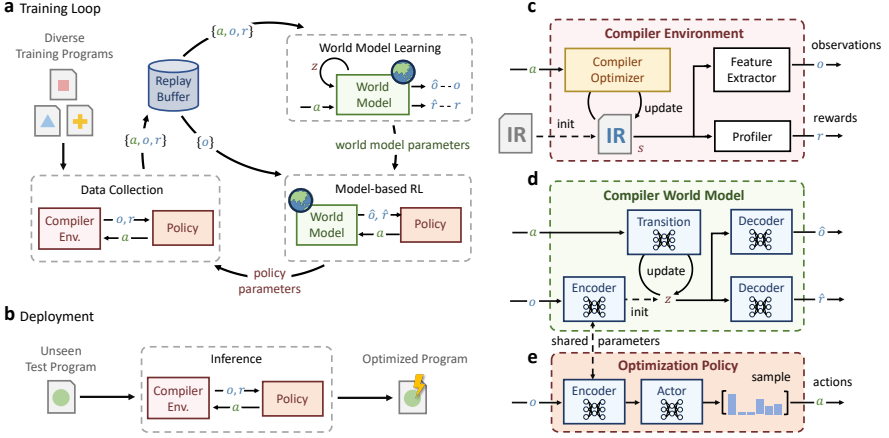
a Training Loop

Diverse Training Programs

Replay Buffer

$\{a, o, r\}$

$\{a, o, r\}$

$\{o\}$

World Model Learning

$z$

$a$

World Model

$\hat{o}$ - - $o$

$\hat{r}$ - - $r$

world model parameters

Model-based RL

World Model

$\hat{o}, \hat{r}$

$a$

Policy

Data Collection

Compiler Env.

$o, r$

$a$

Policy

policy parameters

b Deployment

Unseen Test Program

Inference

Compiler Env.

$o, r$

$a$

Policy

Optimized Program

c

Compiler Environment

$a$

Compiler Optimizer

update

IR

init

IR

$s$

Feature Extractor

Profiler

observations

$o$

rewards

$r$

d

Compiler World Model

$a$

Transition

update

Decoder

$\hat{o}$

Decoder

$\hat{r}$

$o$

Encoder

init

$z$

shared parameters

e

Optimization Policy

$o$

Encoder

Actor

sample

actions

$a$